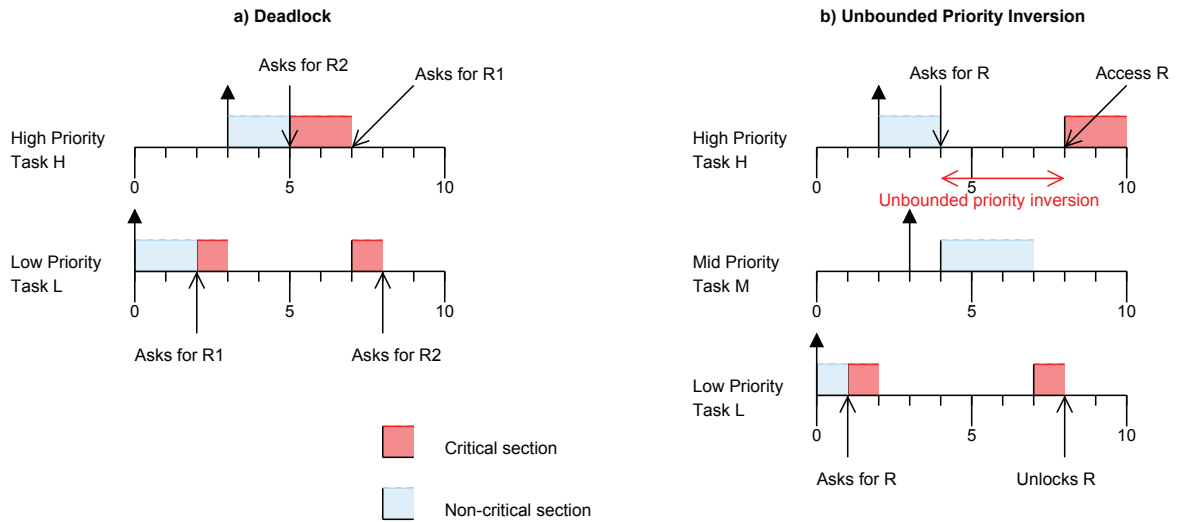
a) Deadlock

Asks for R2

Asks for R1

High Priority Task H

0 5 10

Low Priority Task L

0 5 10

Asks for R1

Asks for R2

Critical section

Non-critical section

b) Unbounded Priority Inversion

Asks for R

Access R

High Priority Task H

0 5 10

Unbounded priority inversion

Mid Priority Task M

0 5 10

Low Priority Task L

0 5 10

Asks for R

Unlocks R